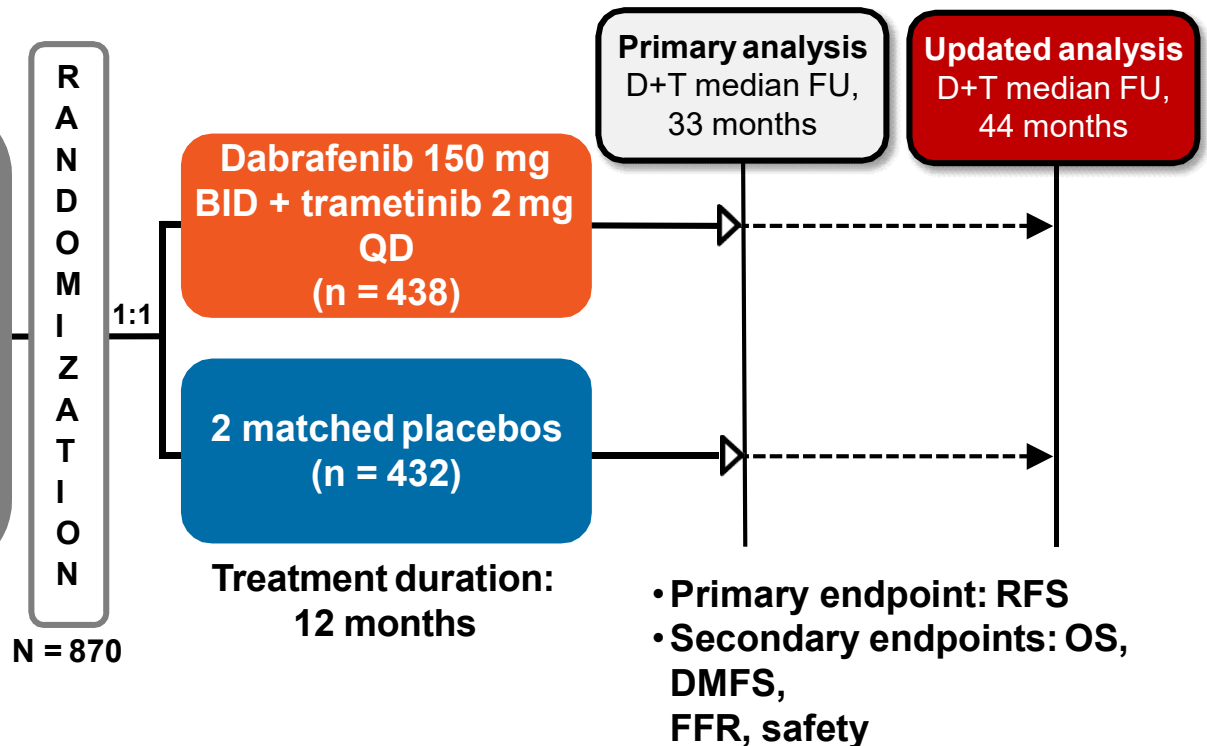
R A N D O M I Z A T I O N

N = 870

1:1

Dabrafenib 150 mg BID + trametinib 2 mg QD (n = 438)

2 matched placebos (n = 432)

Treatment duration: 12 months

Primary analysis D+T median FU, 33 months

Updated analysis D+T median FU, 44 months

• Primary endpoint: RFS
• Secondary endpoints: OS, DMFS, FFR, safety